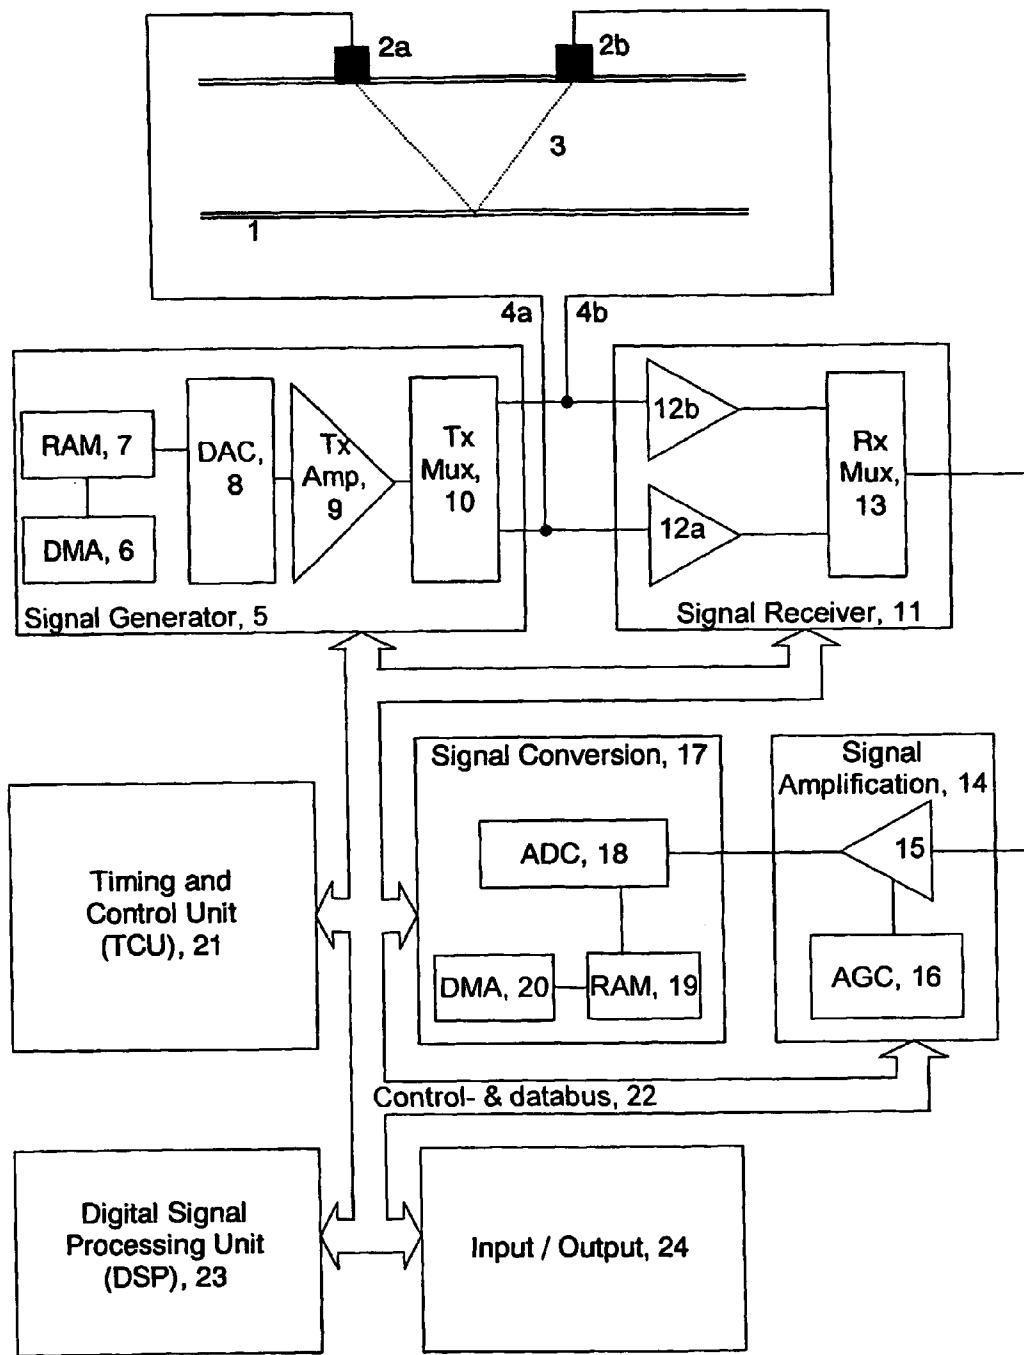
2a
2b
3
1
4a
4b
RAM, 7
DMA, 6
DAC, 8
Tx Amp, 9
Tx Mux, 10
Signal Generator, 5
12b
12a
Rx Mux, 13
Signal Receiver, 11
Signal Conversion, 17
ADC, 18
DMA, 20
RAM, 19
Signal Amplification, 14
15
AGC, 16
Timing and Control Unit (TCU), 21
Control- & databus, 22
Digital Signal Processing Unit (DSP), 23
Input / Output, 24